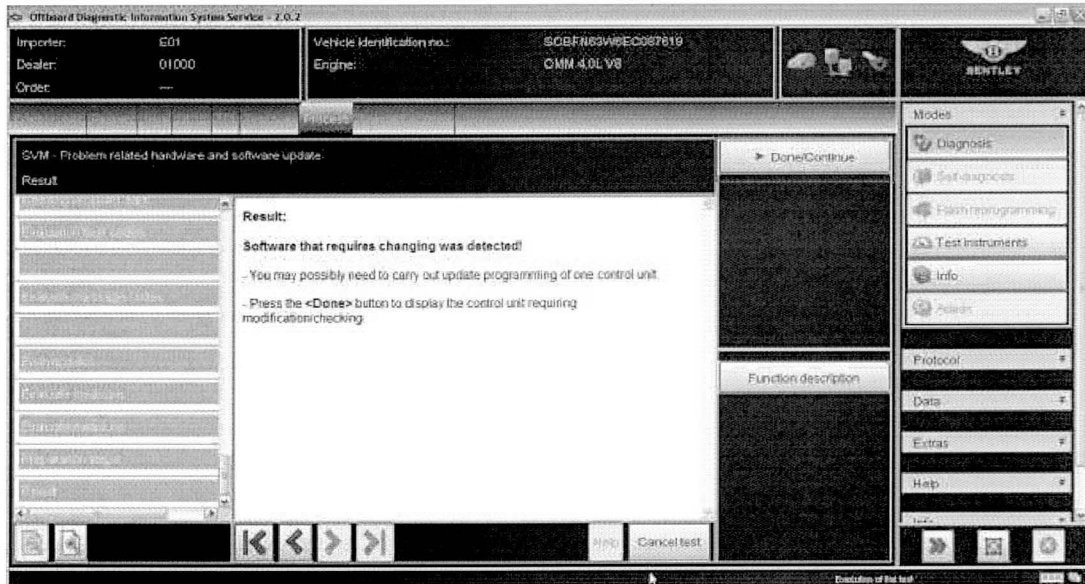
Offboard Diagnostic Information System Service - 2.0.2

Importer: E01
Dealer: 01000
Order: ---

Vehicle identification no.: SCBFN63W6EC087619
Engine: CMM 4.0L V8

BENTLEY

Process

SVM - Problem related hardware and software update
Result

▶ Done/Continue

Result:

Software that requires changing was detected!

- You may possibly need to carry out update programming of one control unit.

- Press the <Done> button to display the control unit requiring modification/checking.

Function description

Modes
Diagnosis
Self-diagnosis
Flash reprogramming
Test instruments
Info
Admin

Protocol
Data
Extras
Help
Info

Help
Cancel test

Execution of the test